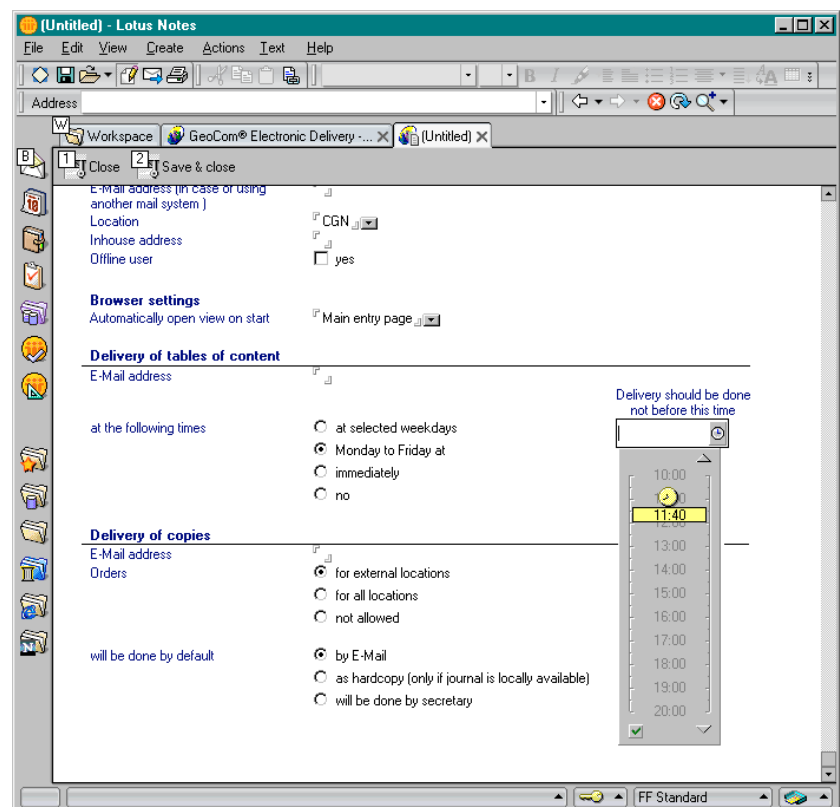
(Untitled) - Lotus Notes

File Edit View Create Actions Text Help

Address

W Workspace GeoCom® Electronic Delivery -... (Untitled)

B

1 Close 2 Save & close

E-Mail address (in case of using another mail system)
Location CGN
Inhouse address
Offline user yes

Browser settings
Automatically open view on start Main entry page

Delivery of tables of content
E-Mail address

Delivery should be done not before this time

at the following times
at selected weekdays
Monday to Friday at
immediately
no

10:00
11:40
13:00
14:00
15:00
16:00
17:00
18:00
19:00
20:00

Delivery of copies
E-Mail address
Orders
for external locations
for all locations
not allowed

will be done by default
by E-Mail
as hardcopy (only if journal is locally available)
will be done by secretary

FF Standard